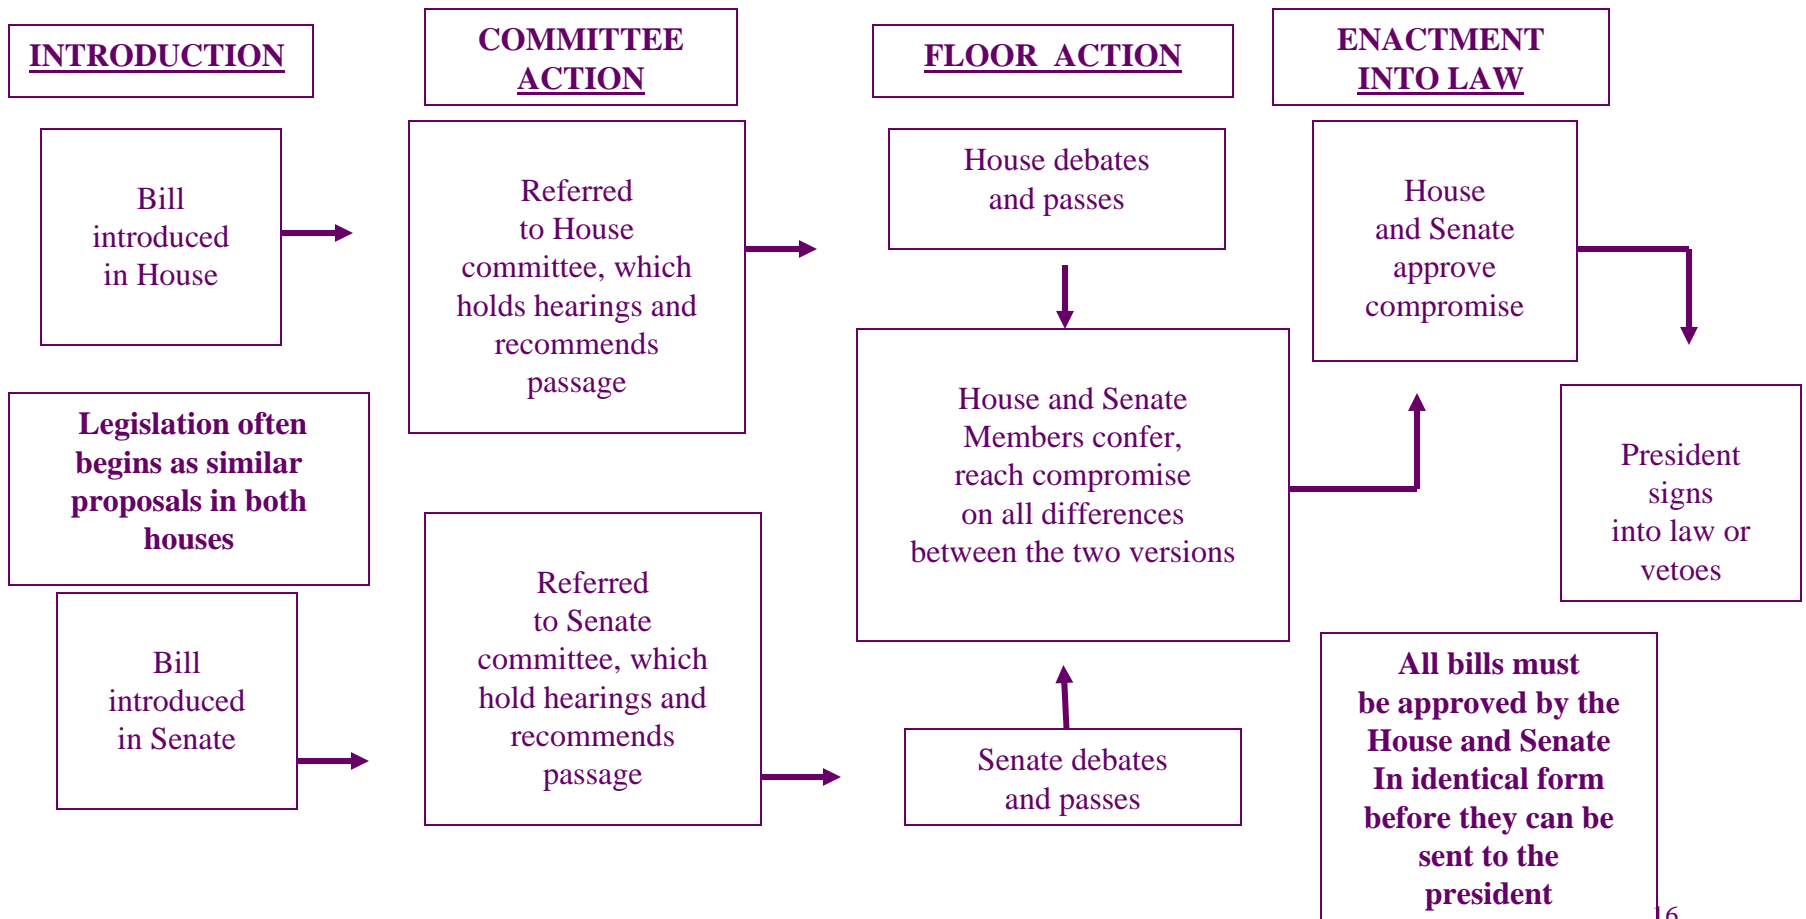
INTRODUCTION

COMMITTEE ACTION

FLOOR ACTION

ENACTMENT INTO LAW

Bill introduced in House

Referred to House committee, which holds hearings and recommends passage

House debates and passes

House and Senate approve compromise

Legislation often begins as similar proposals in both houses

House and Senate Members confer, reach compromise on all differences between the two versions

President signs into law or vetoes

Bill introduced in Senate

Referred to Senate committee, which hold hearings and recommends passage

Senate debates and passes

All bills must be approved by the House and Senate In identical form before they can be sent to the president

16